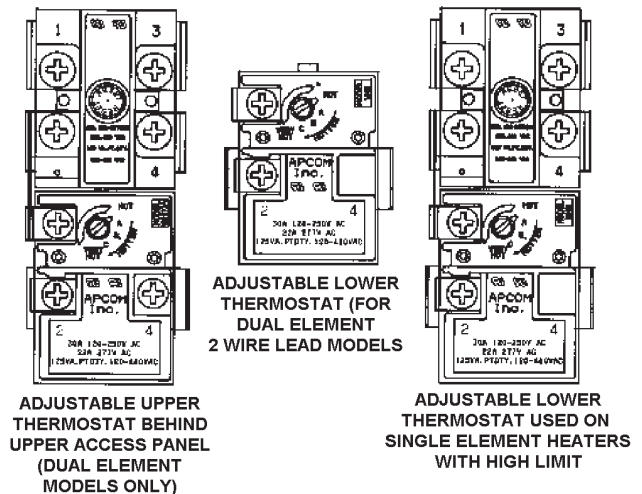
1 3

4

HOT
A
B
C

APCOM Inc.

2 4

30A 120-250V AC
22A 277V AC
125VA. PTDTY. 120-480VAC

ADJUSTABLE UPPER THERMOSTAT BEHIND UPPER ACCESS PANEL (DUAL ELEMENT MODELS ONLY)

HOT
A
B
C

APCOM Inc.

2 4

30A 120-250V AC
22A 277V AC
125VA. PTDTY. 120-480VAC

ADJUSTABLE LOWER THERMOSTAT (FOR DUAL ELEMENT 2 WIRE LEAD MODELS

1 3

4

HOT
A
B
C

APCOM Inc.

2 4

30A 120-250V AC
22A 277V AC
125VA. PTDTY. 120-480VAC

ADJUSTABLE LOWER THERMOSTAT USED ON SINGLE ELEMENT HEATERS WITH HIGH LIMIT